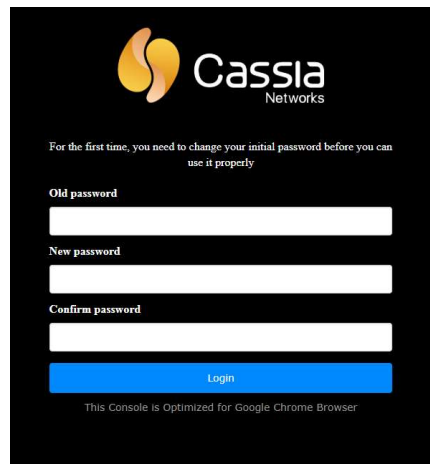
Cassia
Networks

For the first time, you need to change your initial password before you can use it properly

Old password

New password

Confirm password

Login

This Console is Optimized for Google Chrome Browser